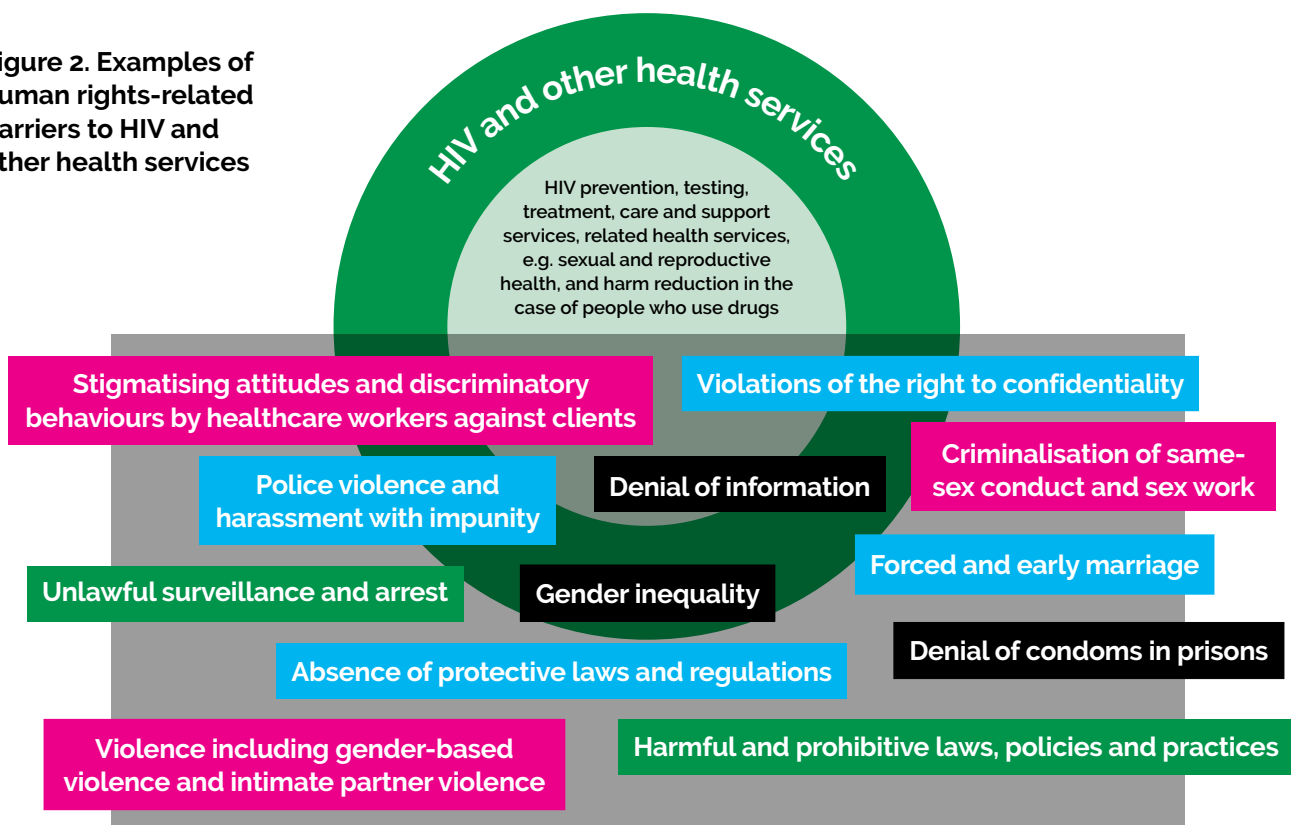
igure 2. Examples of uman rights-related arriers to HIV and ther health services

HIV and other health services

HIV prevention, testing, treatment, care and support services, related health services, e.g. sexual and reproductive health, and harm reduction in the case of people who use drugs

Stigmatising attitudes and discriminatory behaviours by healthcare workers against clients

Violations of the right to confidentiality

Criminalisation of same-sex conduct and sex work

Police violence and harassment with impunity

Denial of information

Forced and early marriage

Unlawful surveillance and arrest

Gender inequality

Denial of condoms in prisons

Absence of protective laws and regulations

Violence including gender-based violence and intimate partner violence

Harmful and prohibitive laws, policies and practices